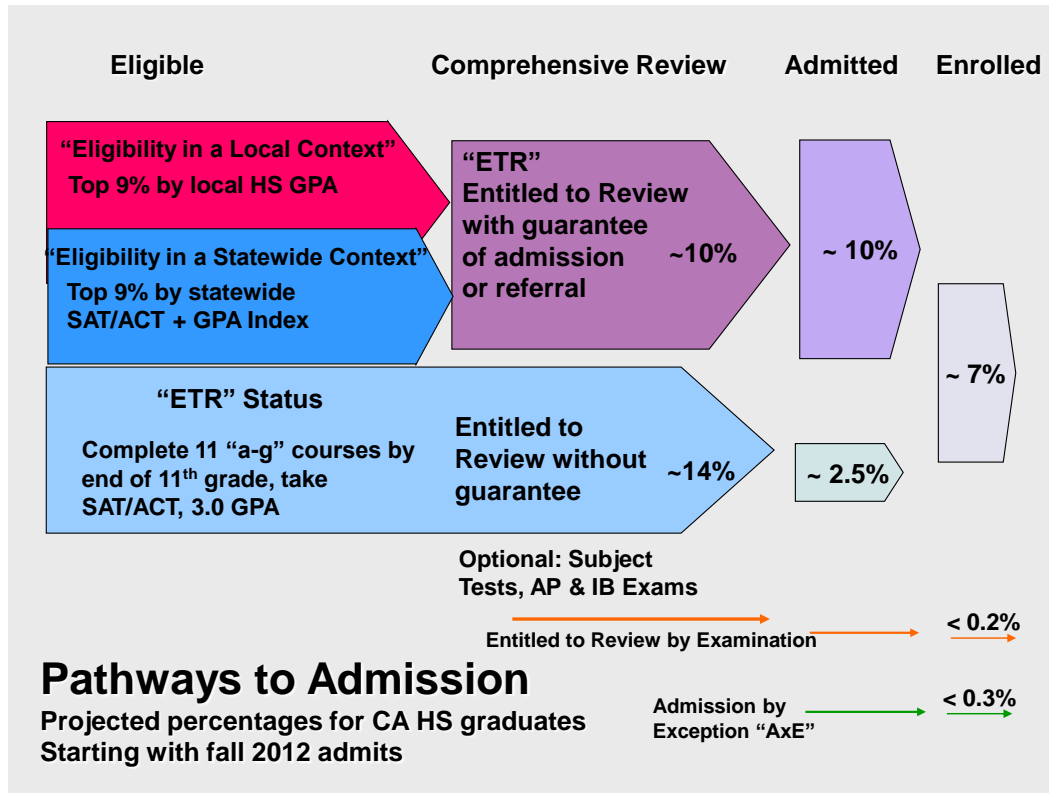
Eligible

Comprehensive Review

Admitted

Enrolled

"Eligibility in a Local Context"
Top 9% by local HS GPA

"Eligibility in a Statewide Context"
Top 9% by statewide SAT/ACT + GPA Index

"ETR"
Entitled to Review with guarantee of admission or referral

~10%

~ 10%

~ 7%

"ETR" Status

Complete 11 "a-g" courses by end of 11$^{th}$ grade, take SAT/ACT, 3.0 GPA

Entitled to Review without guarantee

~14%

~ 2.5%

Optional: Subject Tests, AP & IB Exams

Entitled to Review by Examination

< 0.2%

Pathways to Admission
Projected percentages for CA HS graduates
Starting with fall 2012 admits

Admission by Exception "AxE"

< 0.3%